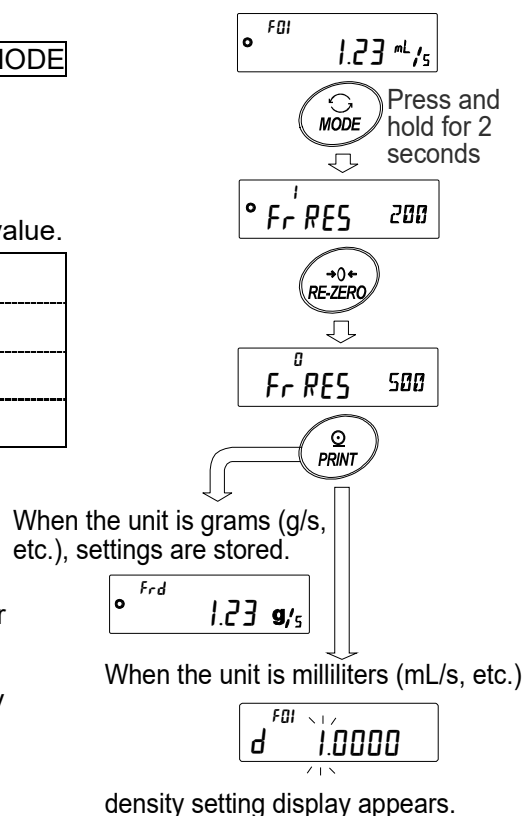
ODE

alue.

r

y

F01
1.23 mL/s

MODE

Press and hold for 2 seconds

1
Fr RES 200

RE-ZERO

0
Fr RES 500

PRINT

When the unit is grams (g/s, etc.), settings are stored.

Frd
1.23 g/s

When the unit is milliliters (mL/s, etc.)

F01
d 1.0000

density setting display appears.